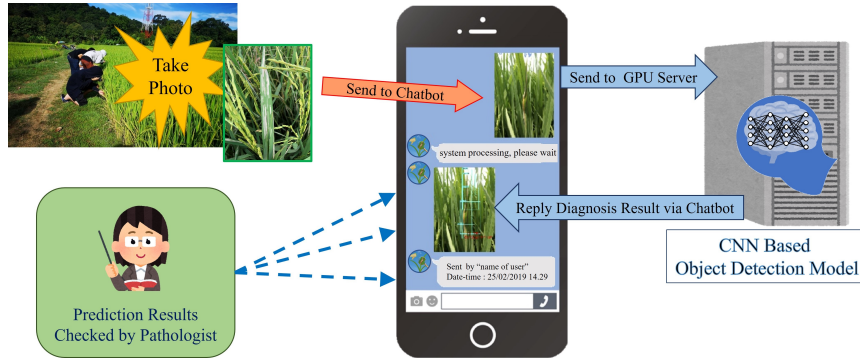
Take Photo

Send to Chatbot

Send to GPU Server

system processing, please wait

Reply Diagnosis Result via Chatbot

Sent by "name of user"
Date-time : 25/02/2019 14.29

CNN Based
Object Detection Model

Prediction Results
Checked by Pathologist